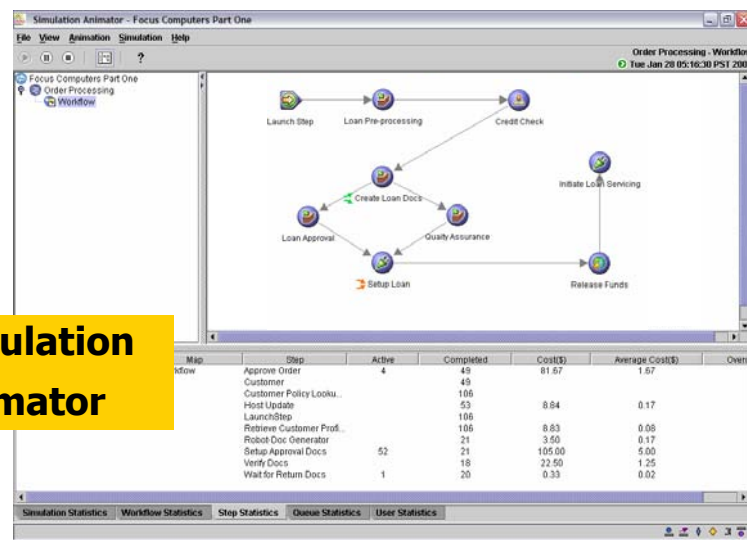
Simulation Animator - Focus Computers Part One

File View Animation Simulation Help

?

Order Processing - Workflo

Tue Jan 28 05:16:30 PST 200

Focus Computers Part One
Order Processing
Workflow

Launch Step

Loan Pre-processing

Credit Check

Initiate Loan Servicing

Create Loan Docs

Loan Approval

Quality Assurance

Setup Loan

Release Funds

ulation

mator

| Map | Step | Active | Completed | Cost($) | Average Cost($) | Over |
|---|---|---|---|---|---|---|
| rkflow | Approve Order | 4 | 49 | 81.67 | 1.67 | |
| | Customer | | 49 | | | |
| | Customer Policy Looku... | | 106 | | | |
| | Host Update | | 53 | 8.84 | 0.17 | |
| | LaunchStep | | 106 | | | |
| | Retrieve Customer Profi... | | 106 | 8.83 | 0.08 | |
| | Robot-Doc Generator | | 21 | 3.50 | 0.17 | |
| | Setup Approval Docs | 52 | 21 | 105.00 | 5.00 | |
| | Verify Docs | | 18 | 22.50 | 1.25 | |
| | Wait for Return Docs | 1 | 20 | 0.33 | 0.02 | |

Simulation Statistics | Workflow Statistics | Step Statistics | Queue Statistics | User Statistics